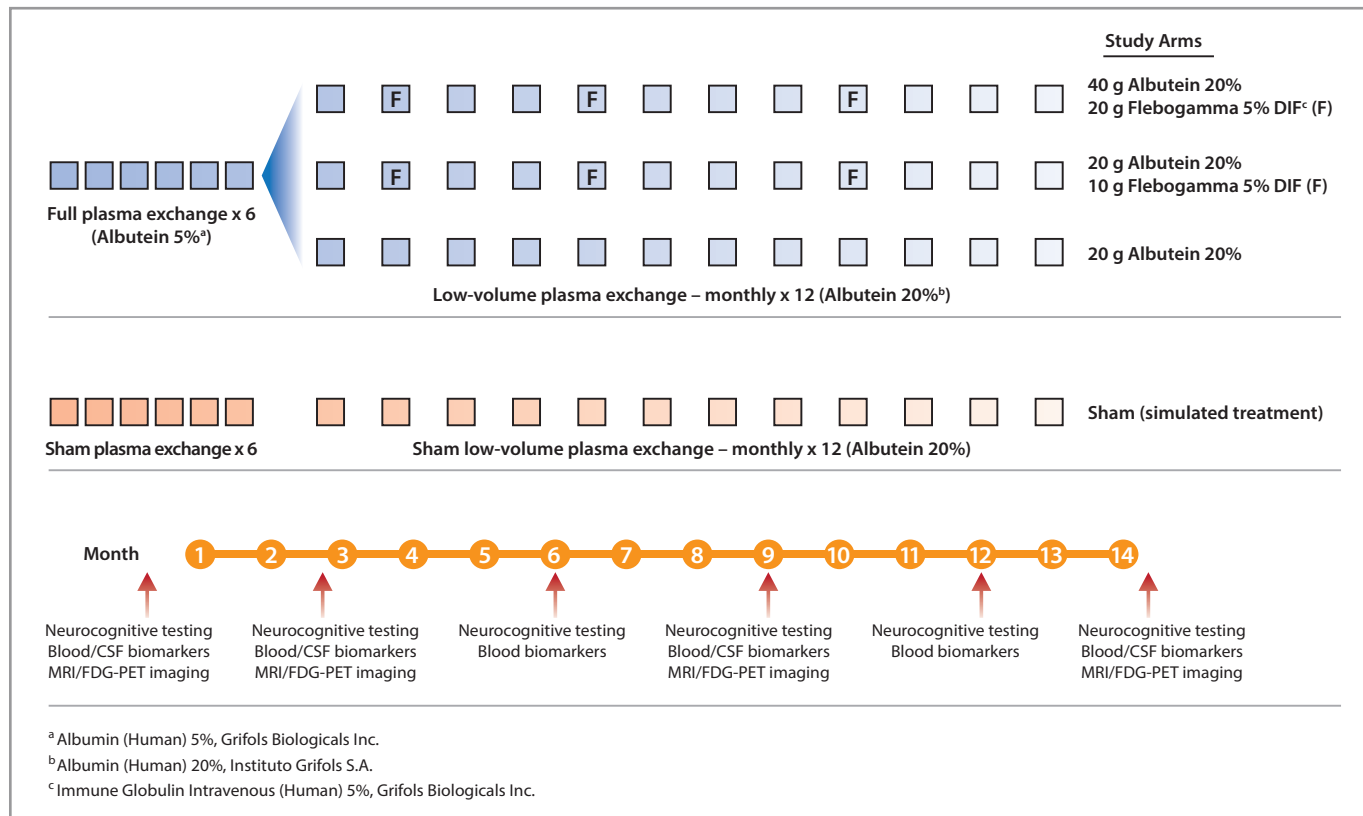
Study Arms

F F F
40 g Albutein 20%
20 g Flebogamma 5% DIF$^{c}$ (F)

F F F
20 g Albutein 20%
10 g Flebogamma 5% DIF (F)

Full plasma exchange x 6 (Albutein 5%$^{a}$)

20 g Albutein 20%

Low-volume plasma exchange – monthly x 12 (Albutein 20%$^{b}$)

Sham (simulated treatment)

Sham plasma exchange x 6

Sham low-volume plasma exchange – monthly x 12 (Albutein 20%)

Month 1 2 3 4 5 6 7 8 9 10 11 12 13 14

Neurocognitive testing
Blood/CSF biomarkers
MRI/FDG-PET imaging

Neurocognitive testing
Blood/CSF biomarkers
MRI/FDG-PET imaging

Neurocognitive testing
Blood biomarkers

Neurocognitive testing
Blood/CSF biomarkers
MRI/FDG-PET imaging

Neurocognitive testing
Blood biomarkers

Neurocognitive testing
Blood/CSF biomarkers
MRI/FDG-PET imaging

$^{a}$ Albumin (Human) 5%, Grifols Biologicals Inc.
$^{b}$ Albumin (Human) 20%, Instituto Grifols S.A.
$^{c}$ Immune Globulin Intravenous (Human) 5%, Grifols Biologicals Inc.